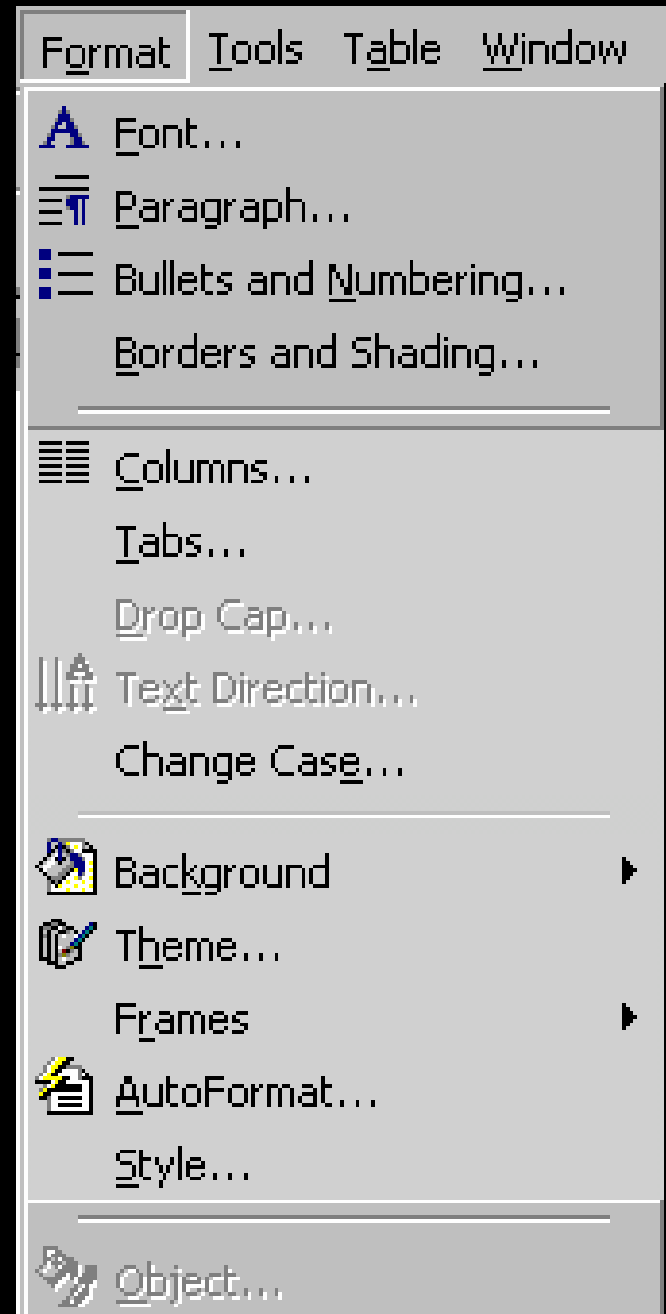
Format Tools Table Window

Font...
Paragraph...
Bullets and Numbering...
Borders and Shading...

Columns...
Tabs...
Drop Cap...
Text Direction...
Change Case...

Background
Theme...
Frames
AutoFormat...
Style...

Object...